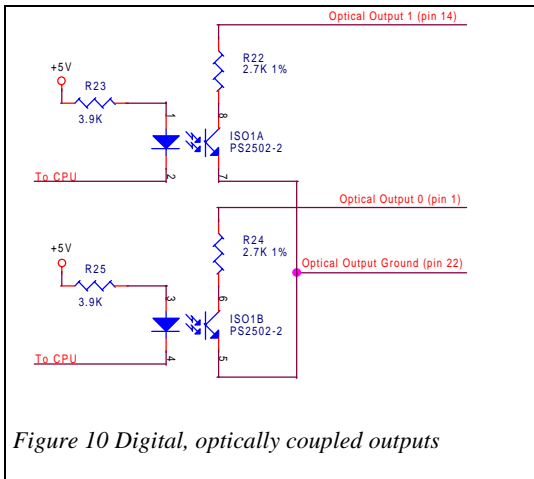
Optical Output 1 (pin 14)

+5V

R23

3.9K

R22
2.7K 1%

1

8

ISO1A
PS2502-2

To CPU

2

7

Optical Output 0 (pin 1)

+5V

R25

3.9K

R24
2.7K 1%

Optical Output Ground (pin 22)

3

6

ISO1B
PS2502-2

To CPU

4

5

*Figure 10 Digital, optically coupled outputs*